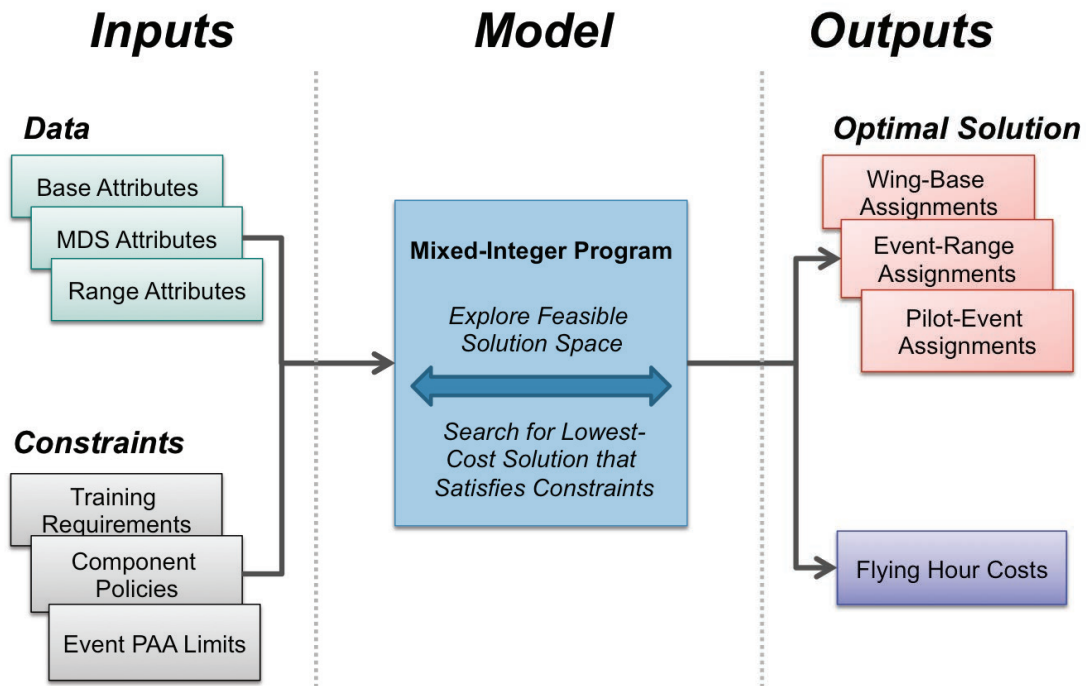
Inputs

Model

Outputs

Data

Base Attributes

MDS Attributes

Range Attributes

Constraints

Training Requirements

Component Policies

Event PAA Limits

Mixed-Integer Program

Explore Feasible Solution Space

Search for Lowest-Cost Solution that Satisfies Constraints

Optimal Solution

Wing-Base Assignments

Event-Range Assignments

Pilot-Event Assignments

Flying Hour Costs